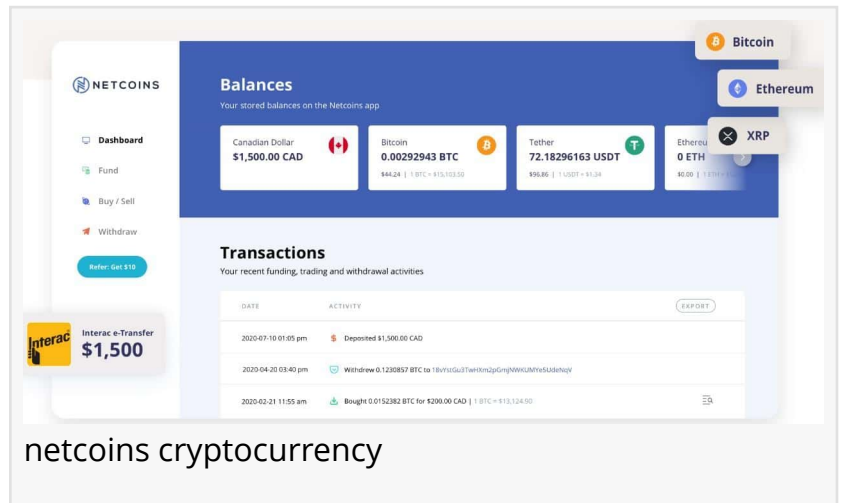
Bitcoin

Ethereum

XRP

NETCOINS

Dashboard

Fund

Buy / Sell

Withdraw

Refer: Get $10

Balances

Your stored balances on the Netcoins app

Canadian Dollar
$1,500.00 CAD

Bitcoin
0.00292943 BTC
$44.24 | 1 BTC = $15,103.50

Tether
72.18296163 USDT
$96.86 | 1 USDT = $1.34

Ethereu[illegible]
0 ETH
$0.00 | 1 ETH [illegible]

Transactions

Your recent funding, trading and withdrawal activities

| DATE | ACTIVITY | EXPORT |
|---|---|---|
| 2020-07-10 01:05 pm | Deposited $1,500.00 CAD | |
| 2020-04-20 03:40 pm | Withdrew 0.1230857 BTC to 1BvYzGu3TwHXm2pGmjNWKUMYe5UdeNqV | |
| 2020-02-21 11:55 am | Bought 0.0152382 BTC for $200.00 CAD \| 1 BTC = $13,124.90 | |

Interac

Interac e-Transfer
$1,500

netcoins cryptocurrency